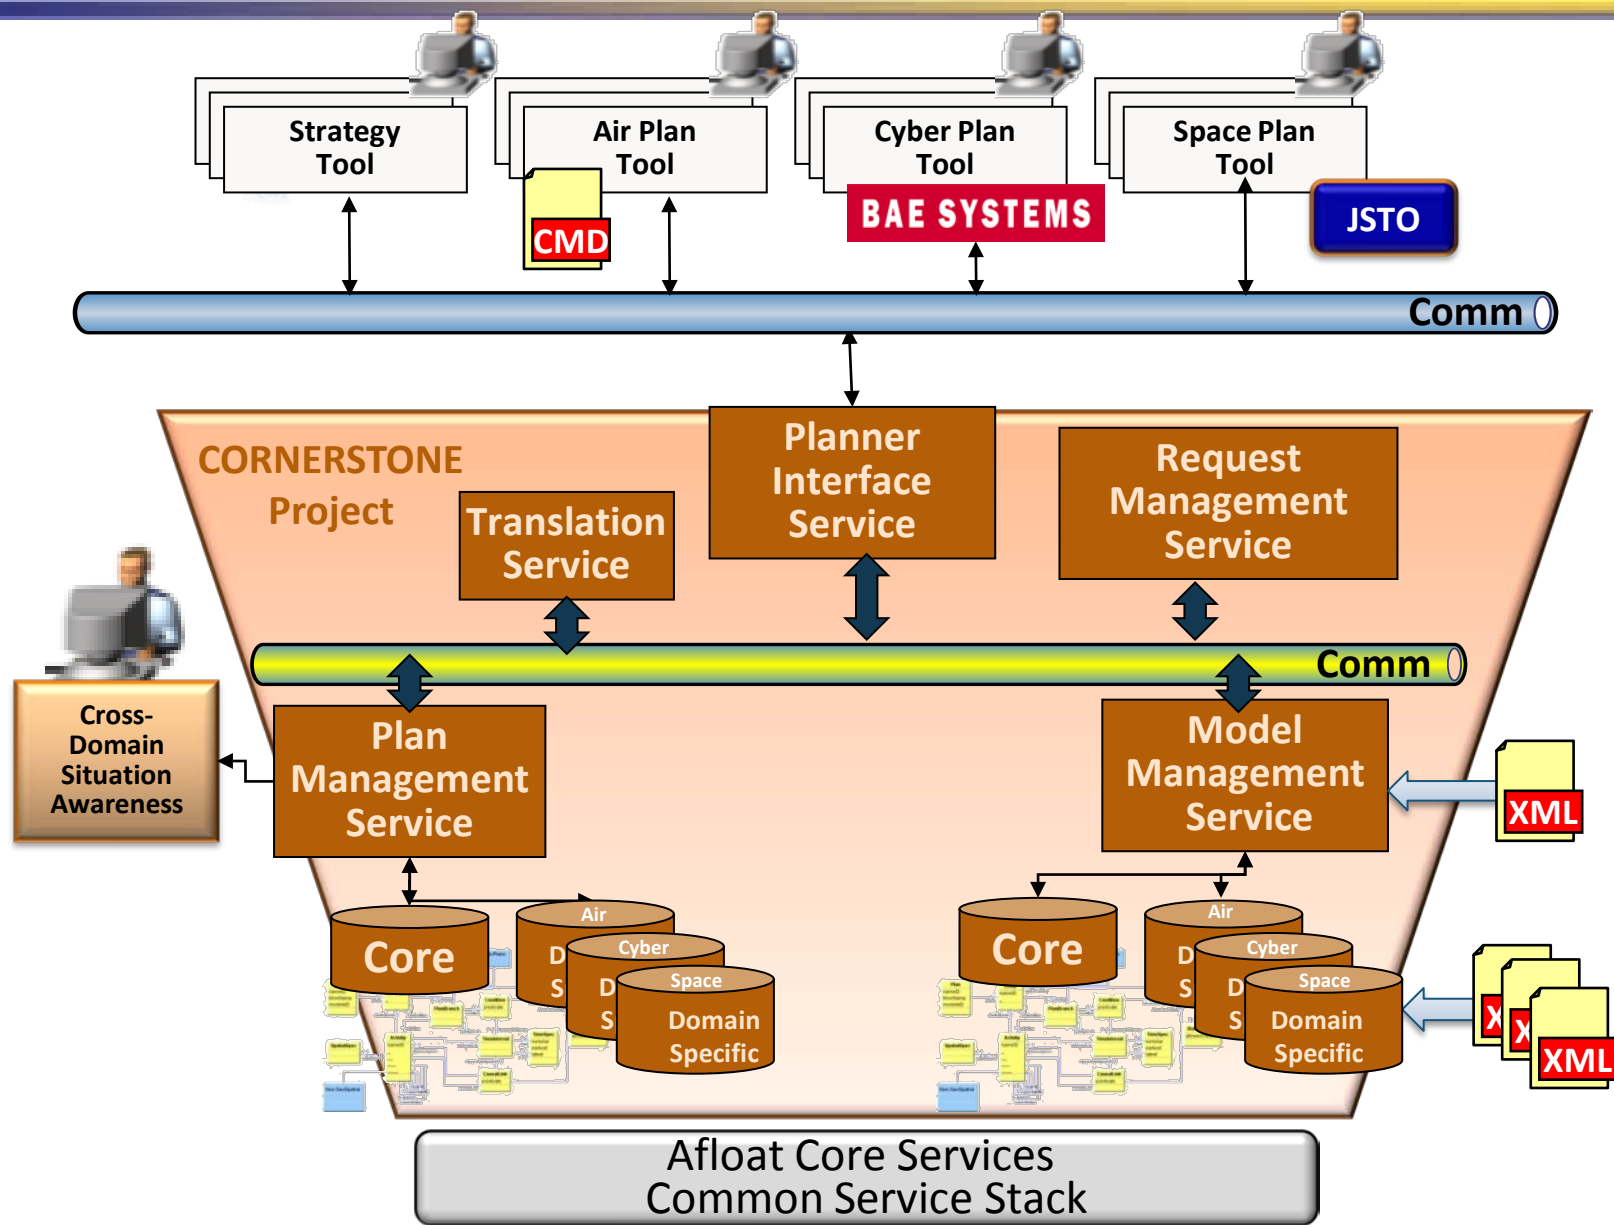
Strategy Tool

Air Plan Tool

CMD

Cyber Plan Tool

BAE SYSTEMS

Space Plan Tool

JSTO

Comm

CORNERSTONE Project

Translation Service

Planner Interface Service

Request Management Service

Comm

Cross-Domain Situation Awareness

Plan Management Service

Model Management Service

XML

Core

Air

D S

Cyber

D S

Space

Domain Specific

Core

Air

D S

Cyber

D S

Space

Domain Specific

X

X

XML

Afloat Core Services
Common Service Stack